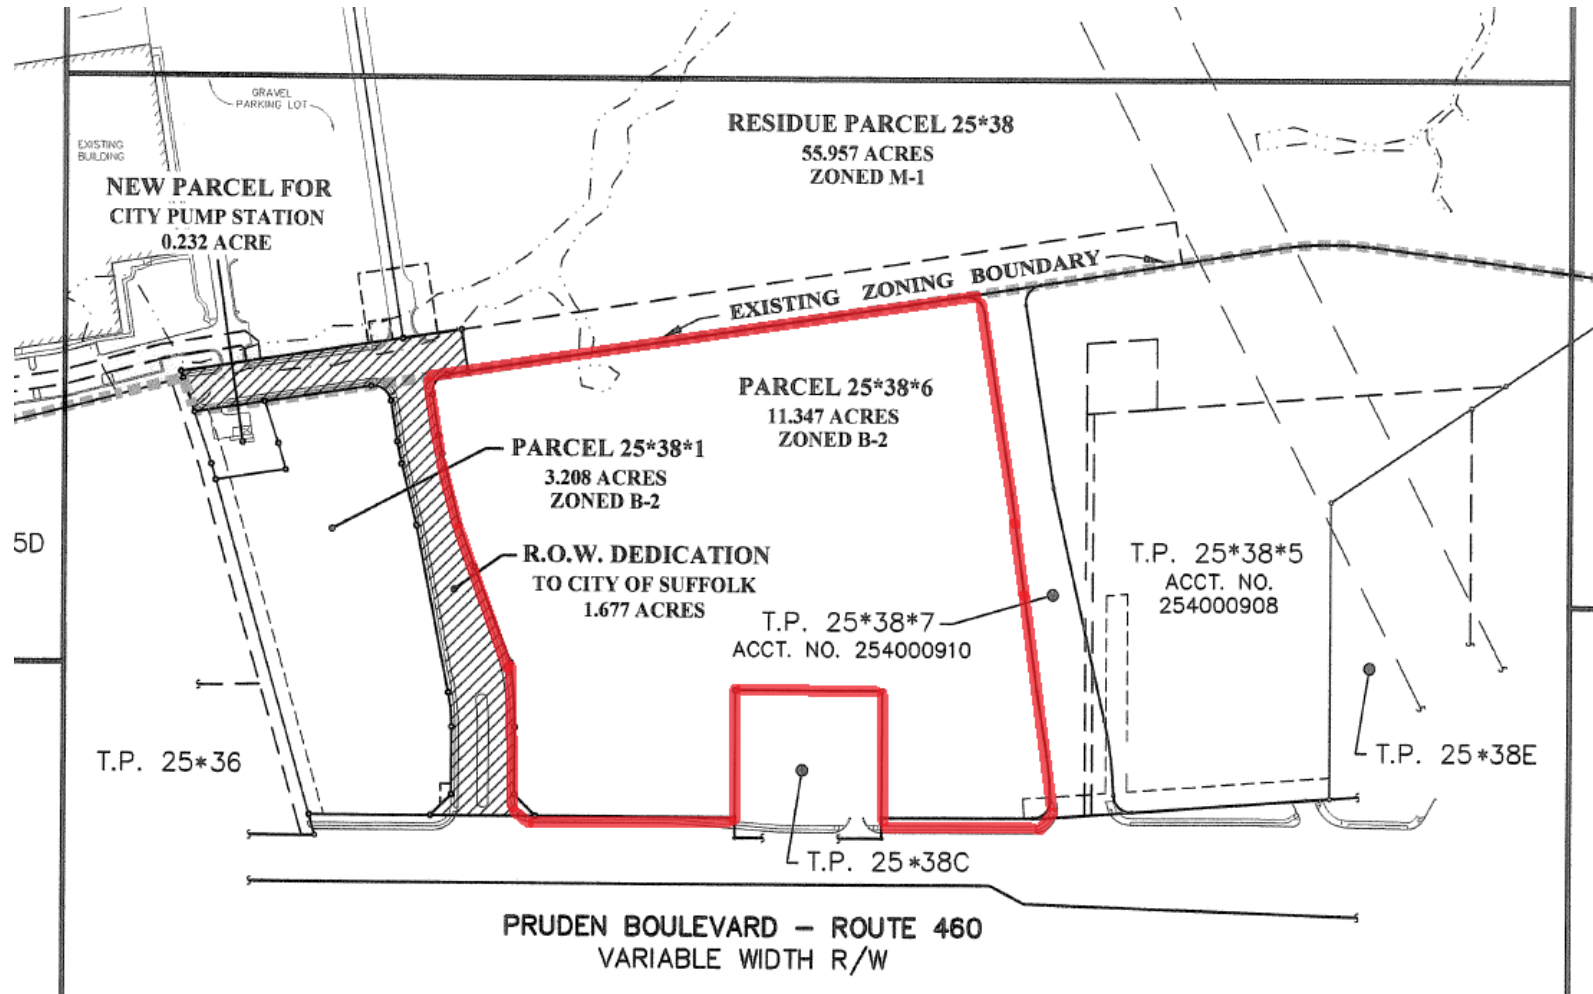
GRAVEL PARKING LOT

EXISTING BUILDING

NEW PARCEL FOR CITY PUMP STATION 0.232 ACRE

RESIDUE PARCEL 25*38
55.957 ACRES
ZONED M-1

EXISTING ZONING BOUNDARY

PARCEL 25*38*6
11.347 ACRES
ZONED B-2

PARCEL 25*38*1
3.208 ACRES
ZONED B-2

5D

R.O.W. DEDICATION
TO CITY OF SUFFOLK
1.677 ACRES

T.P. 25*38*7
ACCT. NO. 254000910

T.P. 25*38*5
ACCT. NO.
254000908

T.P. 25*36

T.P. 25*38E

T.P. 25*38C

PRUDEN BOULEVARD – ROUTE 460
VARIABLE WIDTH R/W